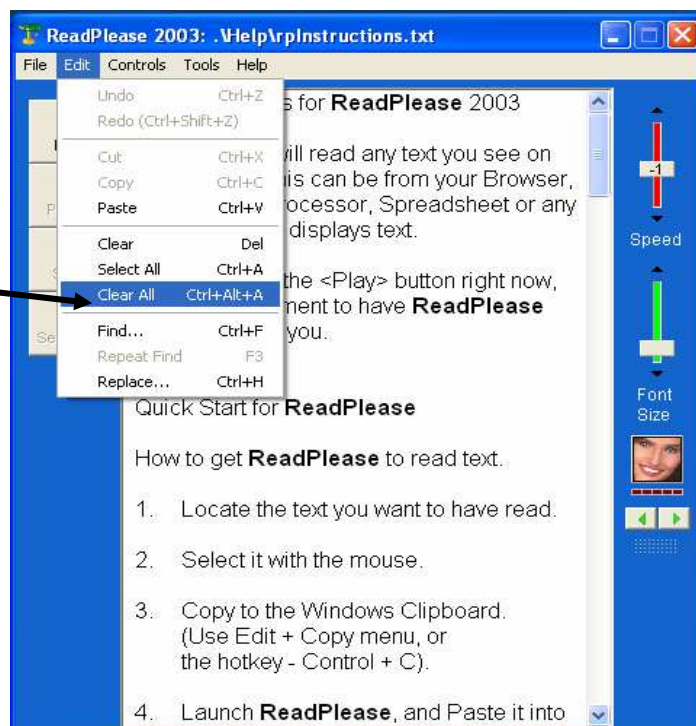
ReadPlease 2003: .\Help\rpInstructions.txt

File Edit Controls Tools Help

Undo Ctrl+Z
Redo (Ctrl+Shift+Z)
Cut Ctrl+X
Copy Ctrl+C
Paste Ctrl+V
Clear Del
Select All Ctrl+A
Clear All Ctrl+Alt+A
Find... Ctrl+F
Repeat Find F3
Replace... Ctrl+H

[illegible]s for **ReadPlease** 2003

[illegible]ill read any text you see on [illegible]is can be from your Browser, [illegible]rocessor, Spreadsheet or any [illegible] displays text.

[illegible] the <Play> button right now, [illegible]ment to have **ReadPlease** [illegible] you.

Quick Start for **ReadPlease**

How to get **ReadPlease** to read text.

1. Locate the text you want to have read.

2. Select it with the mouse.

3. Copy to the Windows Clipboard. (Use Edit + Copy menu, or the hotkey - Control + C).

4. Launch **ReadPlease**, and Paste it into

-1
Speed
Font Size